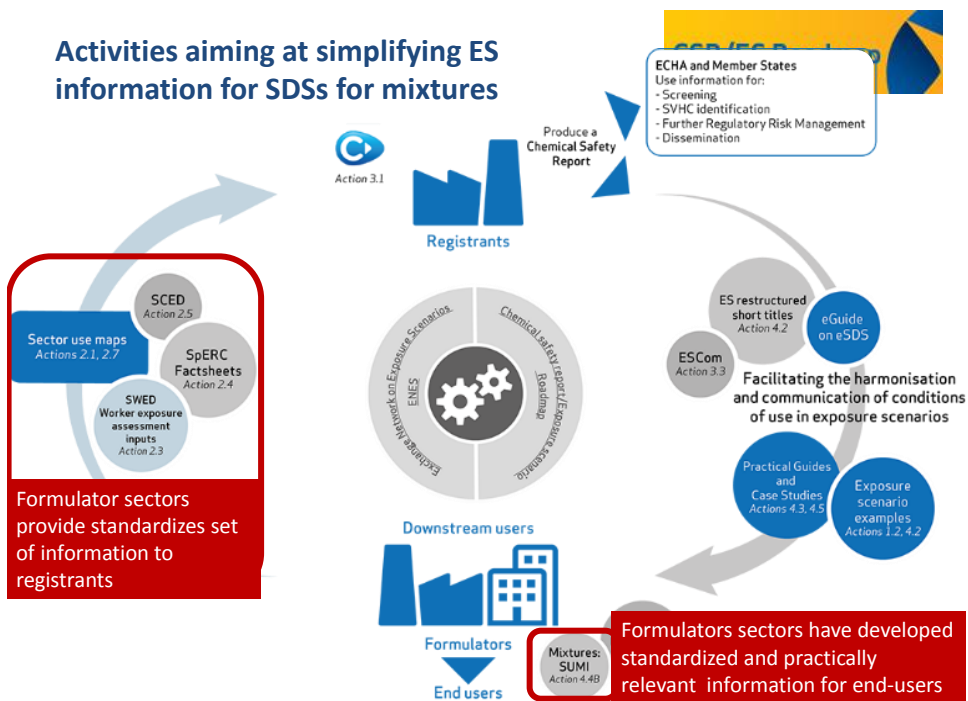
Activities aiming at simplifying ES information for SDSs for mixtures

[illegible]

ECHA and Member States
Use information for:
- Screening
- SVHC identification
- Further Regulatory Risk Management
- Dissemination

Produce a Chemical Safety Report

Action 3.1

Registrants

SCED
Action 2.5

Sector use maps
Actions 2.1, 2.7

SpERC Factsheets
Action 2.4

SWED
Worker exposure assessment inputs
Action 2.3

Formulator sectors provide standardizes set of information to registrants

Exchange Network on Exposure Scenarios
ENES

Chemical safety report/Exposure scenario Roadmap

ES restructured short titles
Action 4.2

eGuide on eSDS

ESCom
Action 3.3

Facilitating the harmonisation and communication of conditions of use in exposure scenarios

Practical Guides and Case Studies
Actions 4.3, 4.5

Exposure scenario examples
Actions 1.2, 4.2

Downstream users

Formulators

End users

Mixtures: SUMI
Action 4.4B

Formulators sectors have developed standardized and practically relevant information for end-users